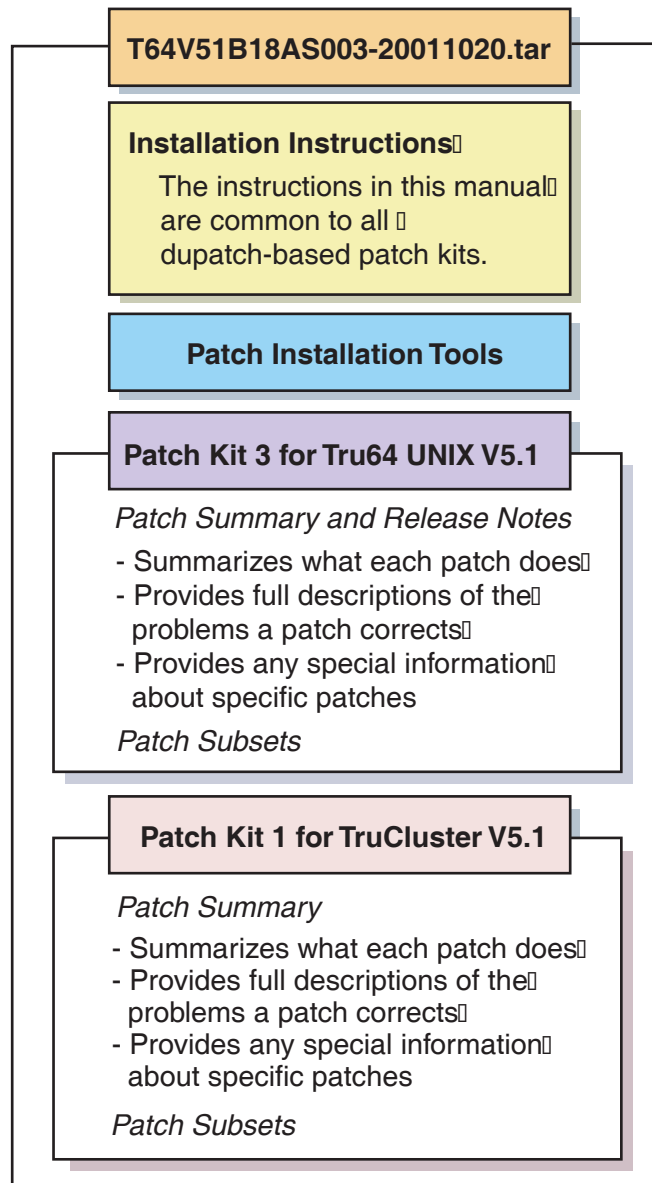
T64V51B18AS003-20011020.tar

Installation Instructions

The instructions in this manual are common to all dupatch-based patch kits.

Patch Installation Tools

Patch Kit 3 for Tru64 UNIX V5.1

*Patch Summary and Release Notes*

- Summarizes what each patch does
- Provides full descriptions of the problems a patch corrects
- Provides any special information about specific patches

*Patch Subsets*

Patch Kit 1 for TruCluster V5.1

*Patch Summary*

- Summarizes what each patch does
- Provides full descriptions of the problems a patch corrects
- Provides any special information about specific patches

*Patch Subsets*